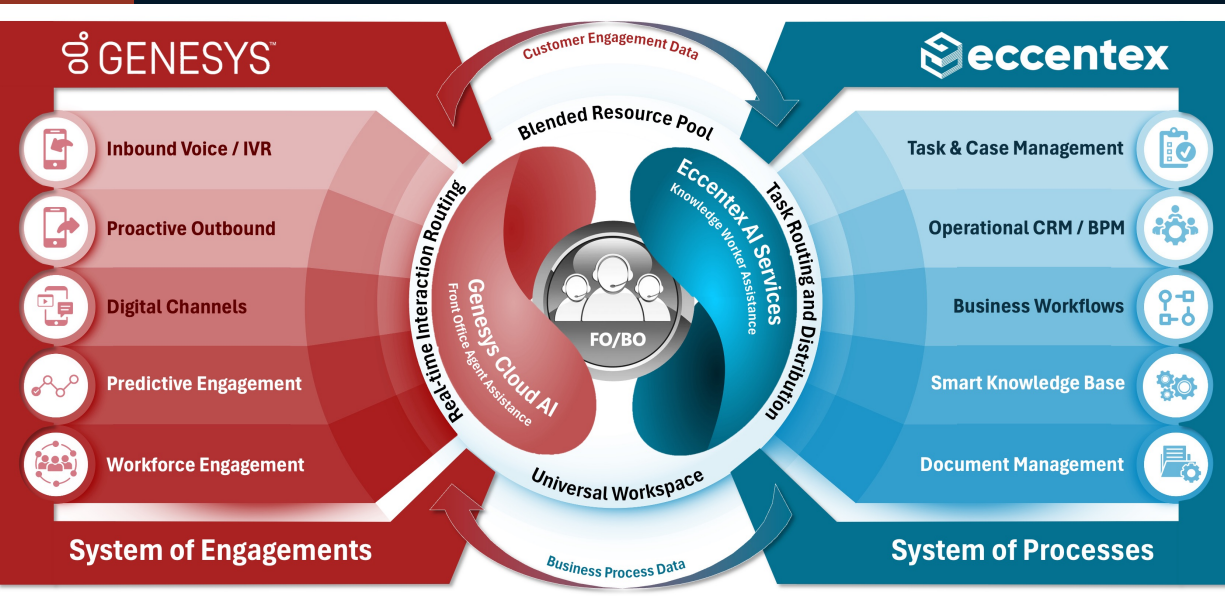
GENESYS™

eccentex

Customer Engagement Data

Blended Resource Pool

Inbound Voice / IVR

Proactive Outbound

Digital Channels

Predictive Engagement

Workforce Engagement

Real-time Interaction Routing

Genesys Cloud AI
Front Office Agent Assistance

FO/BO

Eccentex AI Services
Knowledge Worker Assistance

Task Routing and Distribution

Task & Case Management

Operational CRM / BPM

Business Workflows

Smart Knowledge Base

Document Management

Universal Workspace

Business Process Data

System of Engagements

System of Processes